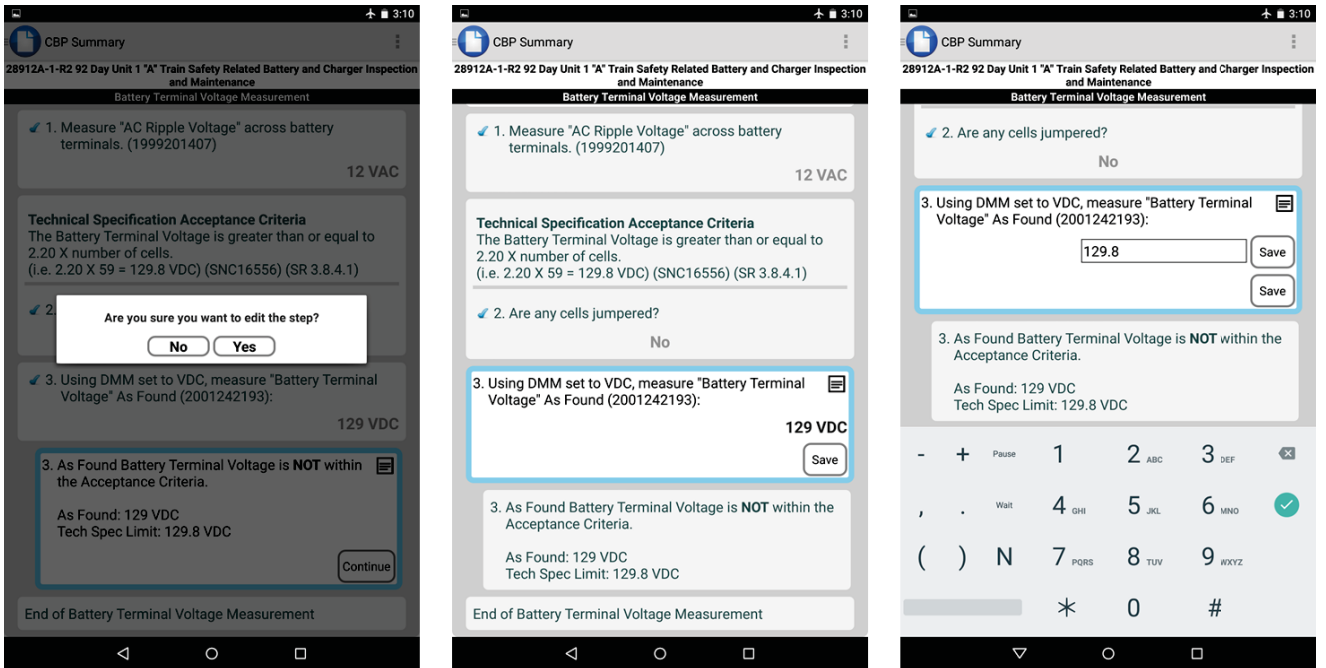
3:10

CBP Summary

28912A-1-R2 92 Day Unit 1 "A" Train Safety Related Battery and Charger Inspection and Maintenance

Battery Terminal Voltage Measurement

1. Measure "AC Ripple Voltage" across battery terminals. (1999201407)

12 VAC

Technical Specification Acceptance Criteria
The Battery Terminal Voltage is greater than or equal to 2.20 X number of cells.
(i.e. 2.20 X 59 = 129.8 VDC) (SNC16556) (SR 3.8.4.1)

2.

Are you sure you want to edit the step?

No Yes

3. Using DMM set to VDC, measure "Battery Terminal Voltage" As Found (2001242193):

129 VDC

3. As Found Battery Terminal Voltage is **NOT** within the Acceptance Criteria.

As Found: 129 VDC
Tech Spec Limit: 129.8 VDC

Continue

End of Battery Terminal Voltage Measurement

3:10

CBP Summary

28912A-1-R2 92 Day Unit 1 "A" Train Safety Related Battery and Charger Inspection and Maintenance

Battery Terminal Voltage Measurement

1. Measure "AC Ripple Voltage" across battery terminals. (1999201407)

12 VAC

Technical Specification Acceptance Criteria
The Battery Terminal Voltage is greater than or equal to 2.20 X number of cells.
(i.e. 2.20 X 59 = 129.8 VDC) (SNC16556) (SR 3.8.4.1)

2. Are any cells jumpered?

No

3. Using DMM set to VDC, measure "Battery Terminal Voltage" As Found (2001242193):

129 VDC

Save

3. As Found Battery Terminal Voltage is **NOT** within the Acceptance Criteria.

As Found: 129 VDC
Tech Spec Limit: 129.8 VDC

End of Battery Terminal Voltage Measurement

3:10

CBP Summary

28912A-1-R2 92 Day Unit 1 "A" Train Safety Related Battery and Charger Inspection and Maintenance

Battery Terminal Voltage Measurement

2. Are any cells jumpered?

No

3. Using DMM set to VDC, measure "Battery Terminal Voltage" As Found (2001242193):

129.8

Save

Save

3. As Found Battery Terminal Voltage is **NOT** within the Acceptance Criteria.

As Found: 129 VDC
Tech Spec Limit: 129.8 VDC

- + Pause 1 2 ABC 3 DEF
, . Wait 4 GHI 5 JKL 6 MNO
( ) N 7 PQRS 8 TUV 9 WXYZ
* 0 #